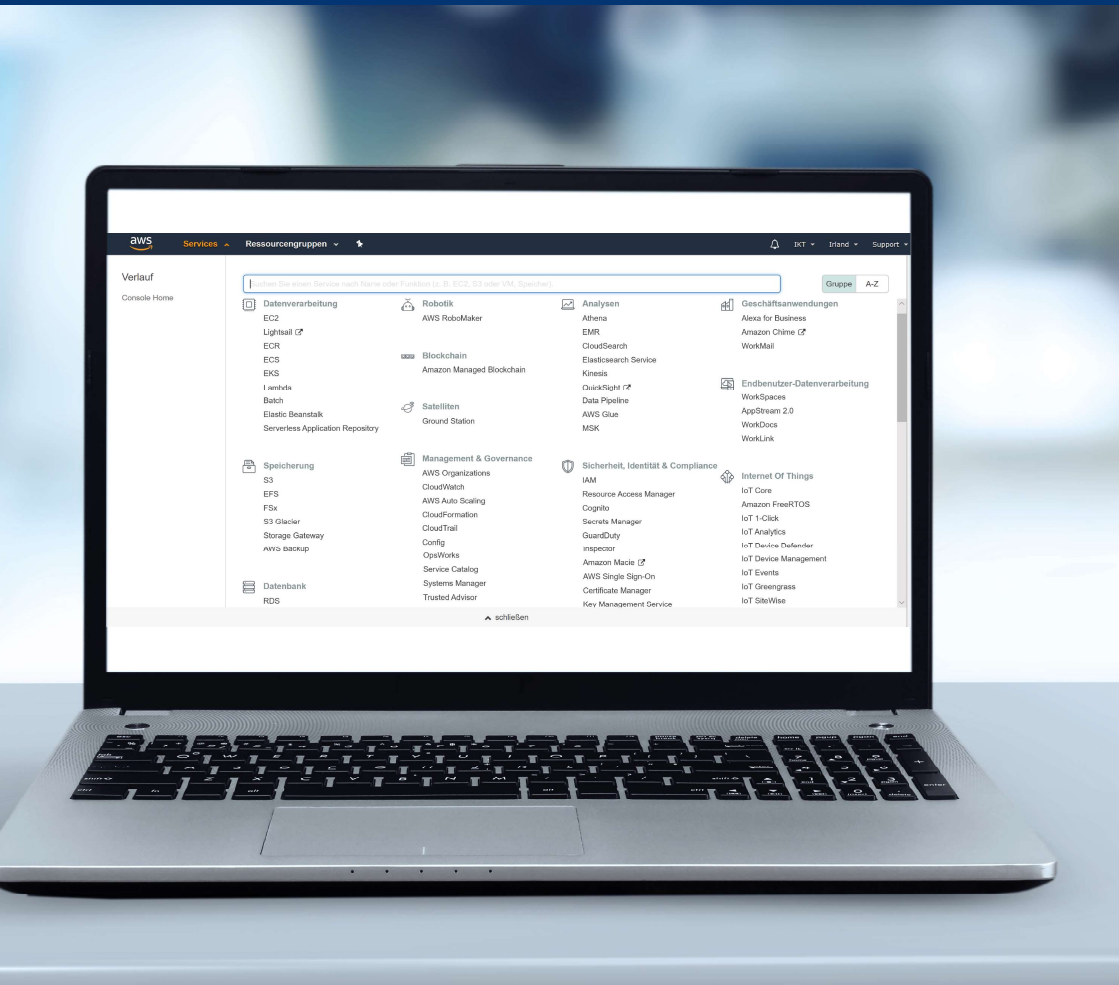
aws Services Ressourcengruppen

IKT Irland Support

Verlauf

Console Home

Suchen Sie einen Service nach Name oder Funktion (z. B. EC2, S3 oder VM, Speicher).

Gruppe A-Z

Datenverarbeitung
EC2
Lightsail
ECR
ECS
EKS
Lambda
Batch
Elastic Beanstalk
Serverless Application Repository

Speicherung
S3
EFS
FSx
S3 Glacier
Storage Gateway
AWS Backup

Datenbank
RDS

Robotik
AWS RoboMaker

Blockchain
Amazon Managed Blockchain

Satelliten
Ground Station

Management & Governance
AWS Organizations
CloudWatch
AWS Auto Scaling
CloudFormation
CloudTrail
Config
OpsWorks
Service Catalog
Systems Manager
Trusted Advisor

Analysen
Athena
EMR
CloudSearch
Elasticsearch Service
Kinesis
QuickSight
Data Pipeline
AWS Glue
MSK

Sicherheit, Identität & Compliance
IAM
Resource Access Manager
Cognito
Secrets Manager
GuardDuty
Inspector
Amazon Macie
AWS Single Sign-On
Certificate Manager
Key Management Service

Geschäftsanwendungen
Alexa for Business
Amazon Chime
WorkMail

Endbenutzer-Datenverarbeitung
WorkSpaces
AppStream 2.0
WorkDocs
WorkLink

Internet Of Things
IoT Core
Amazon FreeRTOS
IoT 1-Click
IoT Analytics
IoT Device Defender
IoT Device Management
IoT Events
IoT Greengrass
IoT SiteWise

schließen